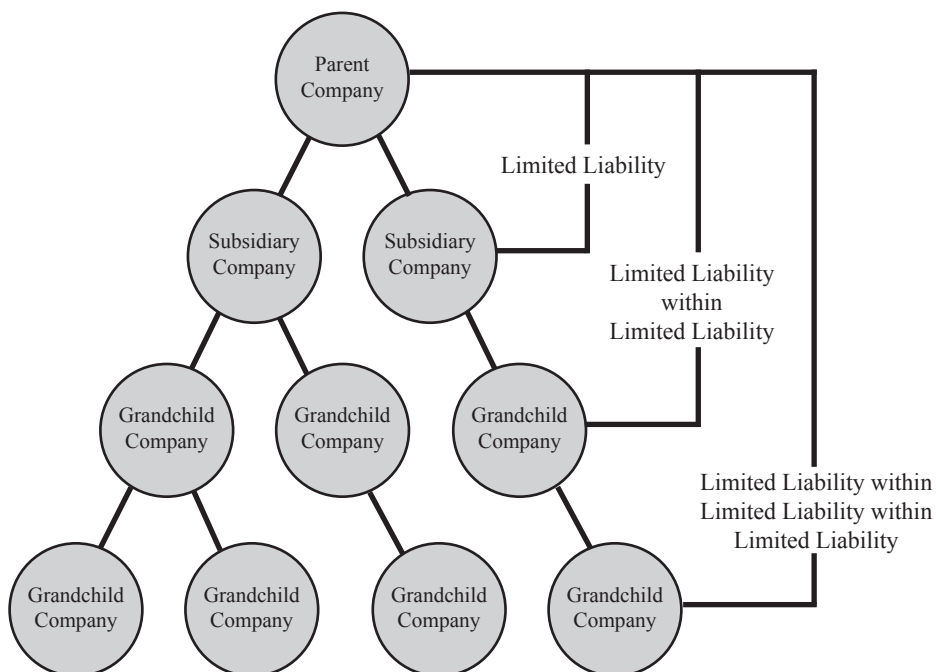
Parent Company

Limited Liability

Subsidiary Company

Subsidiary Company

Limited Liability within Limited Liability

Grandchild Company

Grandchild Company

Grandchild Company

Limited Liability within Limited Liability within Limited Liability

Grandchild Company

Grandchild Company

Grandchild Company

Grandchild Company